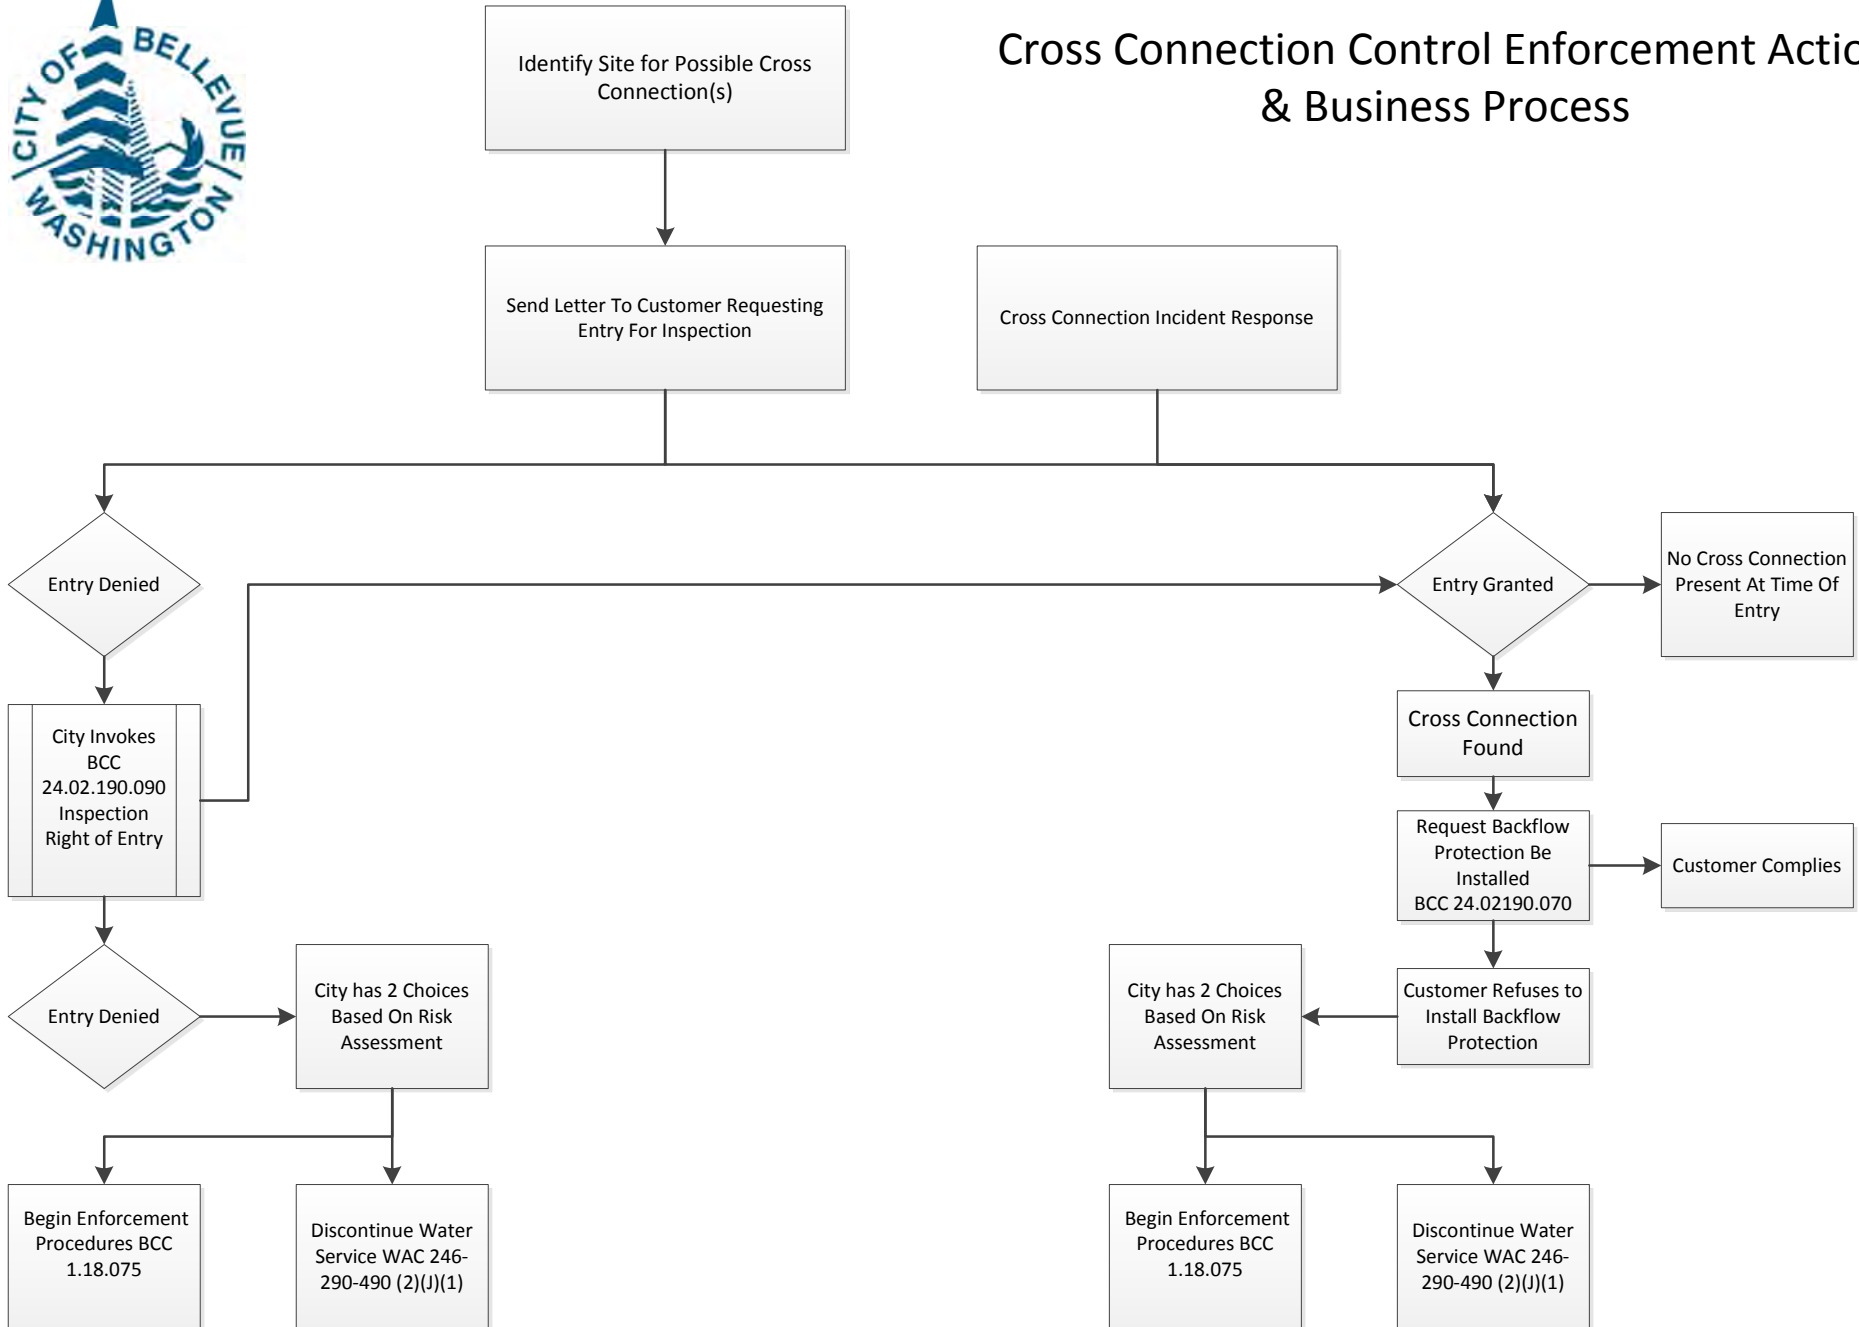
CITY OF BELLEVUE WASHINGTON

Cross Connection Control Enforcement Actio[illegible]
& Business Process

Identify Site for Possible Cross Connection(s)

Send Letter To Customer Requesting Entry For Inspection

Cross Connection Incident Response

Entry Denied

Entry Granted

No Cross Connection Present At Time Of Entry

City Invokes BCC 24.02.190.090 Inspection Right of Entry

Cross Connection Found

Request Backflow Protection Be Installed BCC 24.02190.070

Customer Complies

Entry Denied

City has 2 Choices Based On Risk Assessment

City has 2 Choices Based On Risk Assessment

Customer Refuses to Install Backflow Protection

Begin Enforcement Procedures BCC 1.18.075

Discontinue Water Service WAC 246-290-490 (2)(J)(1)

Begin Enforcement Procedures BCC 1.18.075

Discontinue Water Service WAC 246-290-490 (2)(J)(1)